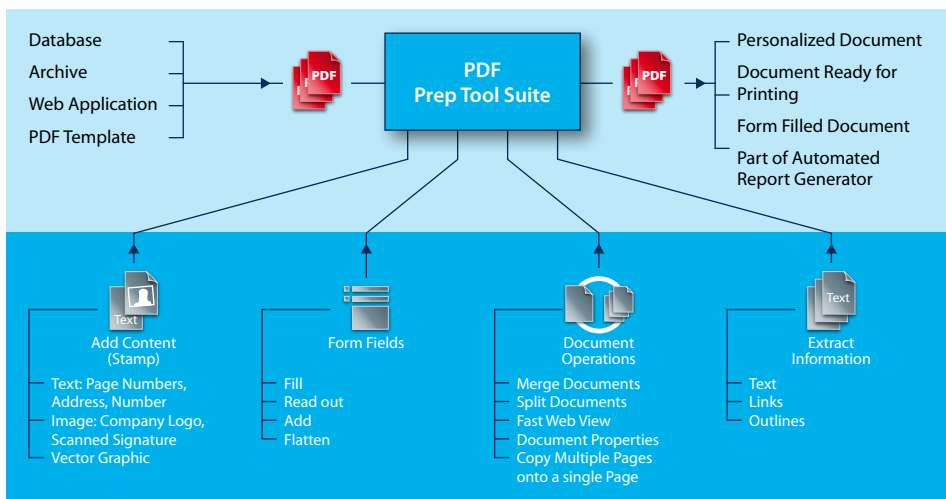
Database
Archive
Web Application
PDF Template

PDF

PDF
Prep Tool Suite

PDF

Personalized Document
Document Ready for Printing
Form Filled Document
Part of Automated Report Generator

Text

Add Content (Stamp)

Text: Page Numbers, Address, Number
Image: Company Logo, Scanned Signature
Vector Graphic

Form Fields

Fill
Read out
Add
Flatten

Document Operations

Merge Documents
Split Documents
Fast Web View
Document Properties
Copy Multiple Pages onto a single Page

Text

Extract Information

Text
Links
Outlines